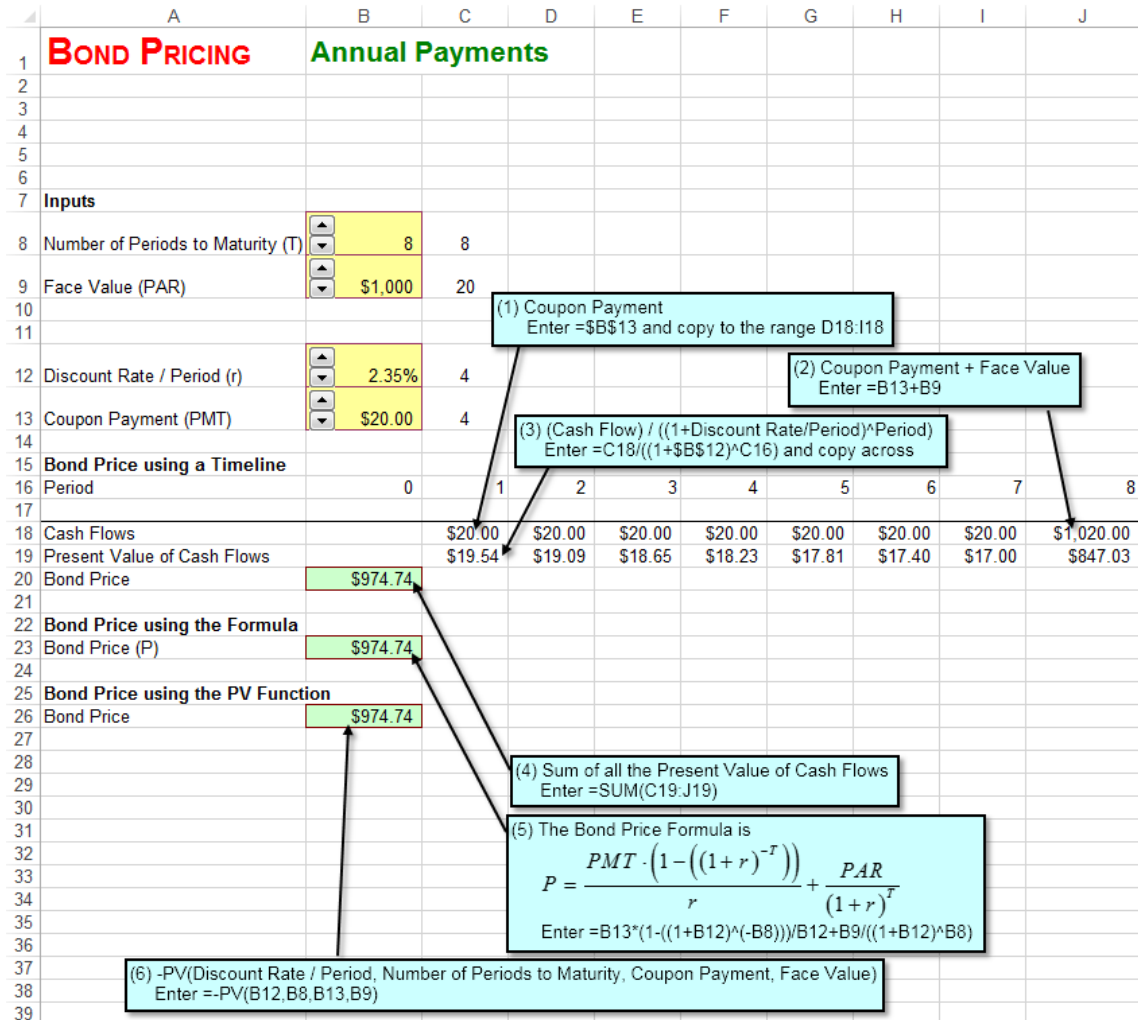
| | A | B | C | D | E | F | G | H | I | J |
|---|---|---|---|---|---|---|---|---|---|---|
| 1 | Bond Pricing | Annual Payments | | | | | | | | |
| 2 | | | | | | | | | | |
| 3 | | | | | | | | | | |
| 4 | | | | | | | | | | |
| 5 | | | | | | | | | | |
| 6 | | | | | | | | | | |
| 7 | Inputs | | | | | | | | | |
| 8 | Number of Periods to Maturity (T) | 8 | 8 | | | | | | | |
| 9 | Face Value (PAR) | $1,000 | 20 | | | | | | | |
| 10 | | | | | | | | | | |
| 11 | | | | | | | | | | |
| 12 | Discount Rate / Period (r) | 2.35% | 4 | | | | | | | |
| 13 | Coupon Payment (PMT) | $20.00 | 4 | | | | | | | |
| 14 | | | | | | | | | | |
| 15 | Bond Price using a Timeline | | | | | | | | | |
| 16 | Period | 0 | 1 | 2 | 3 | 4 | 5 | 6 | 7 | 8 |
| 17 | | | | | | | | | | |
| 18 | Cash Flows | | $20.00 | $20.00 | $20.00 | $20.00 | $20.00 | $20.00 | $20.00 | $1,020.00 |
| 19 | Present Value of Cash Flows | | $19.54 | $19.09 | $18.65 | $18.23 | $17.81 | $17.40 | $17.00 | $847.03 |
| 20 | Bond Price | $974.74 | | | | | | | | |
| 21 | | | | | | | | | | |
| 22 | Bond Price using the Formula | | | | | | | | | |
| 23 | Bond Price (P) | $974.74 | | | | | | | | |
| 24 | | | | | | | | | | |
| 25 | Bond Price using the PV Function | | | | | | | | | |
| 26 | Bond Price | $974.74 | | | | | | | | |
| 27 | | | | | | | | | | |
| 28 | | | | | | | | | | |
| 29 | | | | | | | | | | |
| 30 | | | | | | | | | | |
| 31 | | | | | | | | | | |
| 32 | | | | | | | | | | |
| 33 | | | | | | | | | | |
| 34 | | | | | | | | | | |
| 35 | | | | | | | | | | |
| 36 | | | | | | | | | | |
| 37 | | | | | | | | | | |
| 38 | | | | | | | | | | |
| 39 | | | | | | | | | | |

(1) Coupon Payment
Enter =$B$13 and copy to the range D18:I18

(2) Coupon Payment + Face Value
Enter =B13+B9

(3) (Cash Flow) / ((1+Discount Rate/Period)^Period)
Enter =C18/((1+$B$12)^C16) and copy across

(4) Sum of all the Present Value of Cash Flows
Enter =SUM(C19:J19)

(5) The Bond Price Formula is
$P = \frac{PMT \cdot \left(1-\left((1+r)^{-T}\right)\right)}{r} + \frac{PAR}{(1+r)^T}$
Enter =B13*(1-((1+B12)^(-B8)))/B12+B9/((1+B12)^B8)

(6) -PV(Discount Rate / Period, Number of Periods to Maturity, Coupon Payment, Face Value)
Enter =-PV(B12,B8,B13,B9)